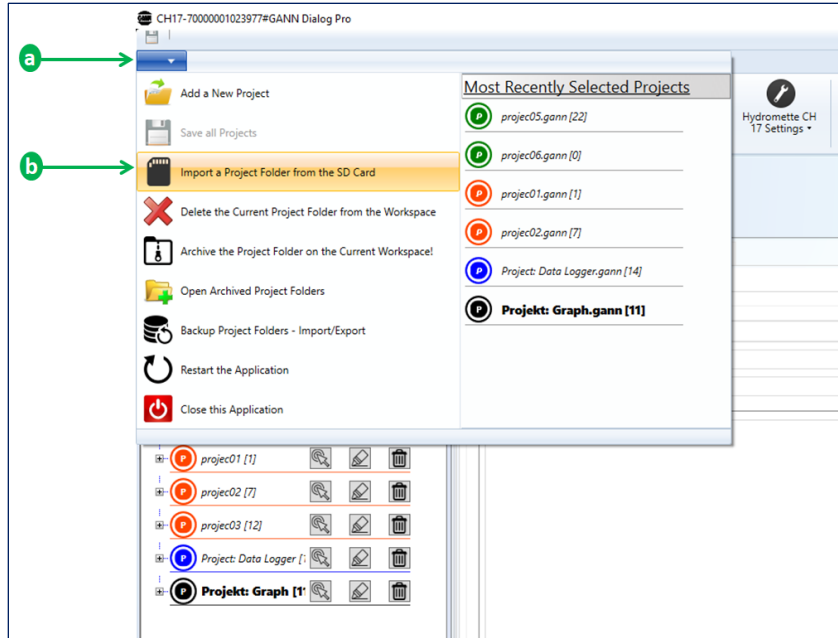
CH17-70000001023977#GANN Dialog Pro

a

b

Add a New Project

Save all Projects

Import a Project Folder from the SD Card

Delete the Current Project Folder from the Workspace

Archive the Project Folder on the Current Workspace!

Open Archived Project Folders

Backup Project Folders - Import/Export

Restart the Application

Close this Application

Most Recently Selected Projects

P projec05.gann [22]

P projec06.gann [0]

P projec01.gann [1]

P projec02.gann [7]

P Project: Data Logger.gann [14]

P Projekt: Graph.gann [11]

Hydromette CH 17 Settings

P projec01 [1]

P projec02 [7]

P projec03 [12]

P Project: Data Logger [1

P Projekt: Graph [1